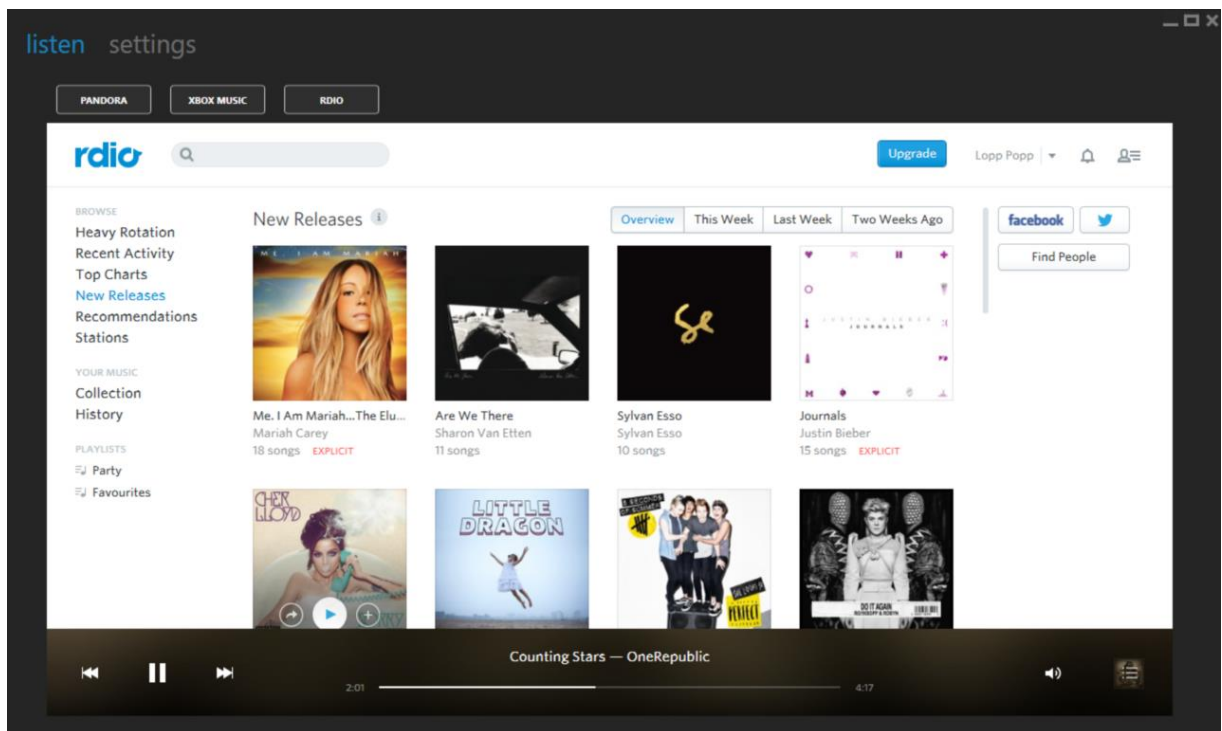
listen settings

PANDORA
XBOX MUSIC
RDIO

rdio

Upgrade
Lopp Popp

BROWSE
Heavy Rotation
Recent Activity
Top Charts
New Releases
Recommendations
Stations

YOUR MUSIC
Collection
History

PLAYLISTS
Party
Favourites

New Releases

Overview
This Week
Last Week
Two Weeks Ago

facebook
Find People

ME. I AM MARIAH

Me. I Am Mariah...The Elu...
Mariah Carey
18 songs EXPLICIT

Are We There
Sharon Van Etten
11 songs

Sylvan Esso
Sylvan Esso
10 songs

JUSTIN BIEBER
JOURNALS

Journals
Justin Bieber
15 songs EXPLICIT

CHER LLOYD

LITTLE DRAGON

5 SECONDS OF SUMMER

SHE LOOKS SO PERFECT

DO IT AGAIN
ROYKSOPP & ROBYN

Counting Stars — OneRepublic
2:01
4:17